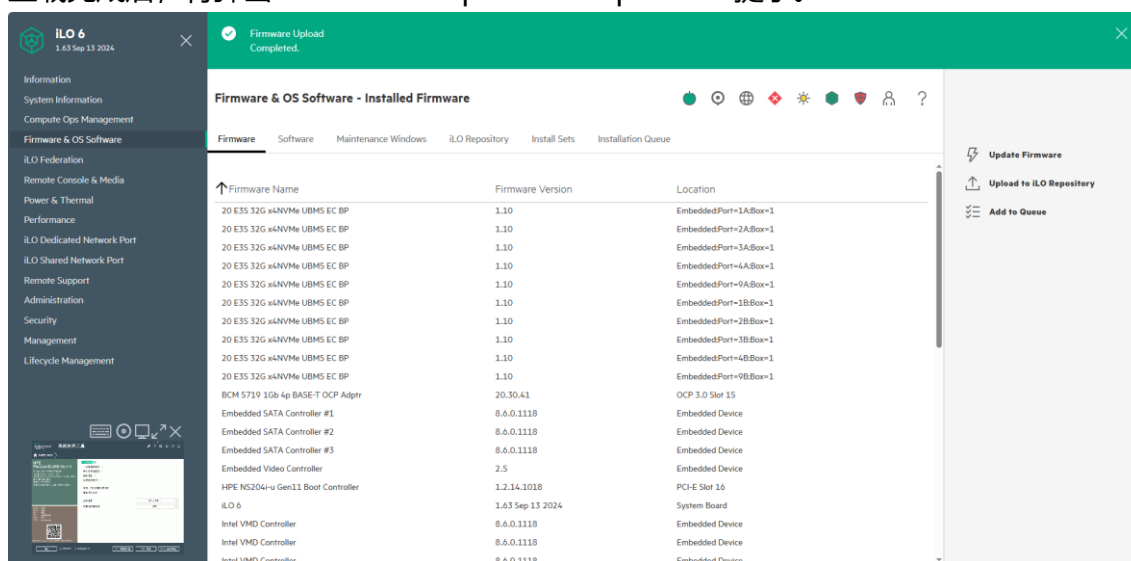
iLO 6
1.63 Sep 13 2024

Firmware Upload
Completed.

Information
System Information
Compute Ops Management
Firmware & OS Software
iLO Federation
Remote Console & Media
Power & Thermal
Performance
iLO Dedicated Network Port
iLO Shared Network Port
Remote Support
Administration
Security
Management
Lifecycle Management

Firmware & OS Software - Installed Firmware

Firmware | Software | Maintenance Windows | iLO Repository | Install Sets | Installation Queue

| Firmware Name | Firmware Version | Location |
|---|---|---|
| 20 E3S 32G x4NVMe UBMS EC BP | 1.10 | Embedded:Port=1A:Box=1 |
| 20 E3S 32G x4NVMe UBMS EC BP | 1.10 | Embedded:Port=2A:Box=1 |
| 20 E3S 32G x4NVMe UBMS EC BP | 1.10 | Embedded:Port=3A:Box=1 |
| 20 E3S 32G x4NVMe UBMS EC BP | 1.10 | Embedded:Port=4A:Box=1 |
| 20 E3S 32G x4NVMe UBMS EC BP | 1.10 | Embedded:Port=9A:Box=1 |
| 20 E3S 32G x4NVMe UBMS EC BP | 1.10 | Embedded:Port=1B:Box=1 |
| 20 E3S 32G x4NVMe UBMS EC BP | 1.10 | Embedded:Port=2B:Box=1 |
| 20 E3S 32G x4NVMe UBMS EC BP | 1.10 | Embedded:Port=3B:Box=1 |
| 20 E3S 32G x4NVMe UBMS EC BP | 1.10 | Embedded:Port=4B:Box=1 |
| 20 E3S 32G x4NVMe UBMS EC BP | 1.10 | Embedded:Port=9B:Box=1 |
| BCM 5719 1Gb 4p BASE-T OCP Adptr | 20.30.41 | OCP 3.0 Slot 15 |
| Embedded SATA Controller #1 | 8.6.0.1118 | Embedded Device |
| Embedded SATA Controller #2 | 8.6.0.1118 | Embedded Device |
| Embedded SATA Controller #3 | 8.6.0.1118 | Embedded Device |
| Embedded Video Controller | 2.5 | Embedded Device |
| HPE NS204i-u Gen11 Boot Controller | 1.2.14.1018 | PCI-E Slot 16 |
| iLO 6 | 1.63 Sep 13 2024 | System Board |
| Intel VMD Controller | 8.6.0.1118 | Embedded Device |
| Intel VMD Controller | 8.6.0.1118 | Embedded Device |
| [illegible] | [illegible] | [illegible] |

Update Firmware
Upload to iLO Repository
Add to Queue